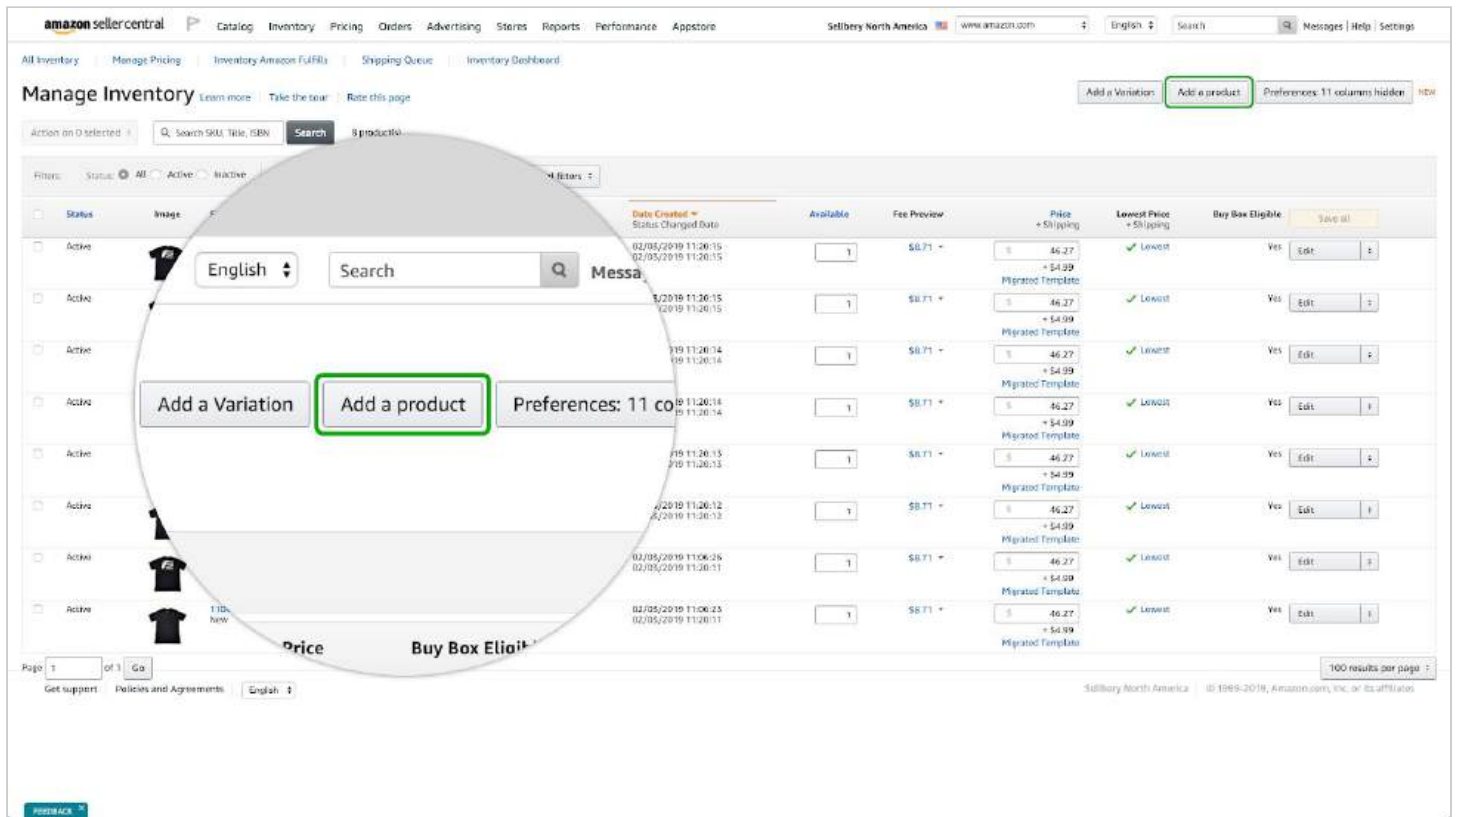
amazon seller central | Catalog | Inventory | Pricing | Orders | Advertising | Stores | Reports | Performance | Appstore | Sellbery North America | www.amazon.com | English | Search | Messages | Help | Settings

All Inventory | Manage Pricing | Inventory Amazon Fulfills | Shipping Queue | Inventory Dashboard

Manage Inventory Learn more | Take the tour | Rate this page

Add a Variation | Add a product | Preferences: 11 columns hidden NEW

Action on 0 selected | Search SKU, Title, ISBN | Search | 8 product(s)

Filters: Status: All Active Inactive | ll filters

English | Search | Messa

Add a Variation | Add a product | Preferences: 11 co

Price | Buy Box Eligi

| Status | Image | Date Created Status Changed Date | Available | Fee Preview | Price + Shipping | Lowest Price + Shipping | Buy Box Eligible | Save all |
|---|---|---|---|---|---|---|---|---|
| Active | | 02/05/2019 11:20:15 02/05/2019 11:20:15 | 1 | $8.71 | 46.27 + $4.99 Migrated Template | Lowest | Yes | Edit |
| Active | | 5/2019 11:20:15 2019 11:20:15 | 1 | $8.71 | 46.27 + $4.99 Migrated Template | Lowest | Yes | Edit |
| Active | | 19 11:20:14 19 11:20:14 | 1 | $8.71 | 46.27 + $4.99 Migrated Template | Lowest | Yes | Edit |
| Active | | 19 11:20:14 19 11:20:14 | 1 | $8.71 | 46.27 + $4.99 Migrated Template | Lowest | Yes | Edit |
| Active | | 19 11:20:13 19 11:20:13 | 1 | $8.71 | 46.27 + $4.99 Migrated Template | Lowest | Yes | Edit |
| Active | | 2019 11:20:12 2019 11:20:12 | 1 | $8.71 | 46.27 + $4.99 Migrated Template | Lowest | Yes | Edit |
| Active | | 02/05/2019 11:06:26 02/05/2019 11:20:11 | 1 | $8.71 | 46.27 + $4.99 Migrated Template | Lowest | Yes | Edit |
| Active | 110 New | 02/05/2019 11:06:23 02/05/2019 11:20:11 | 1 | $8.71 | 46.27 + $4.99 Migrated Template | Lowest | Yes | Edit |

Page 1 of 1 Go | 100 results per page

Get support | Policies and Agreements | English | Sellbery North America | © 1999-2019, Amazon.com, Inc. or its affiliates

FEEDBACK